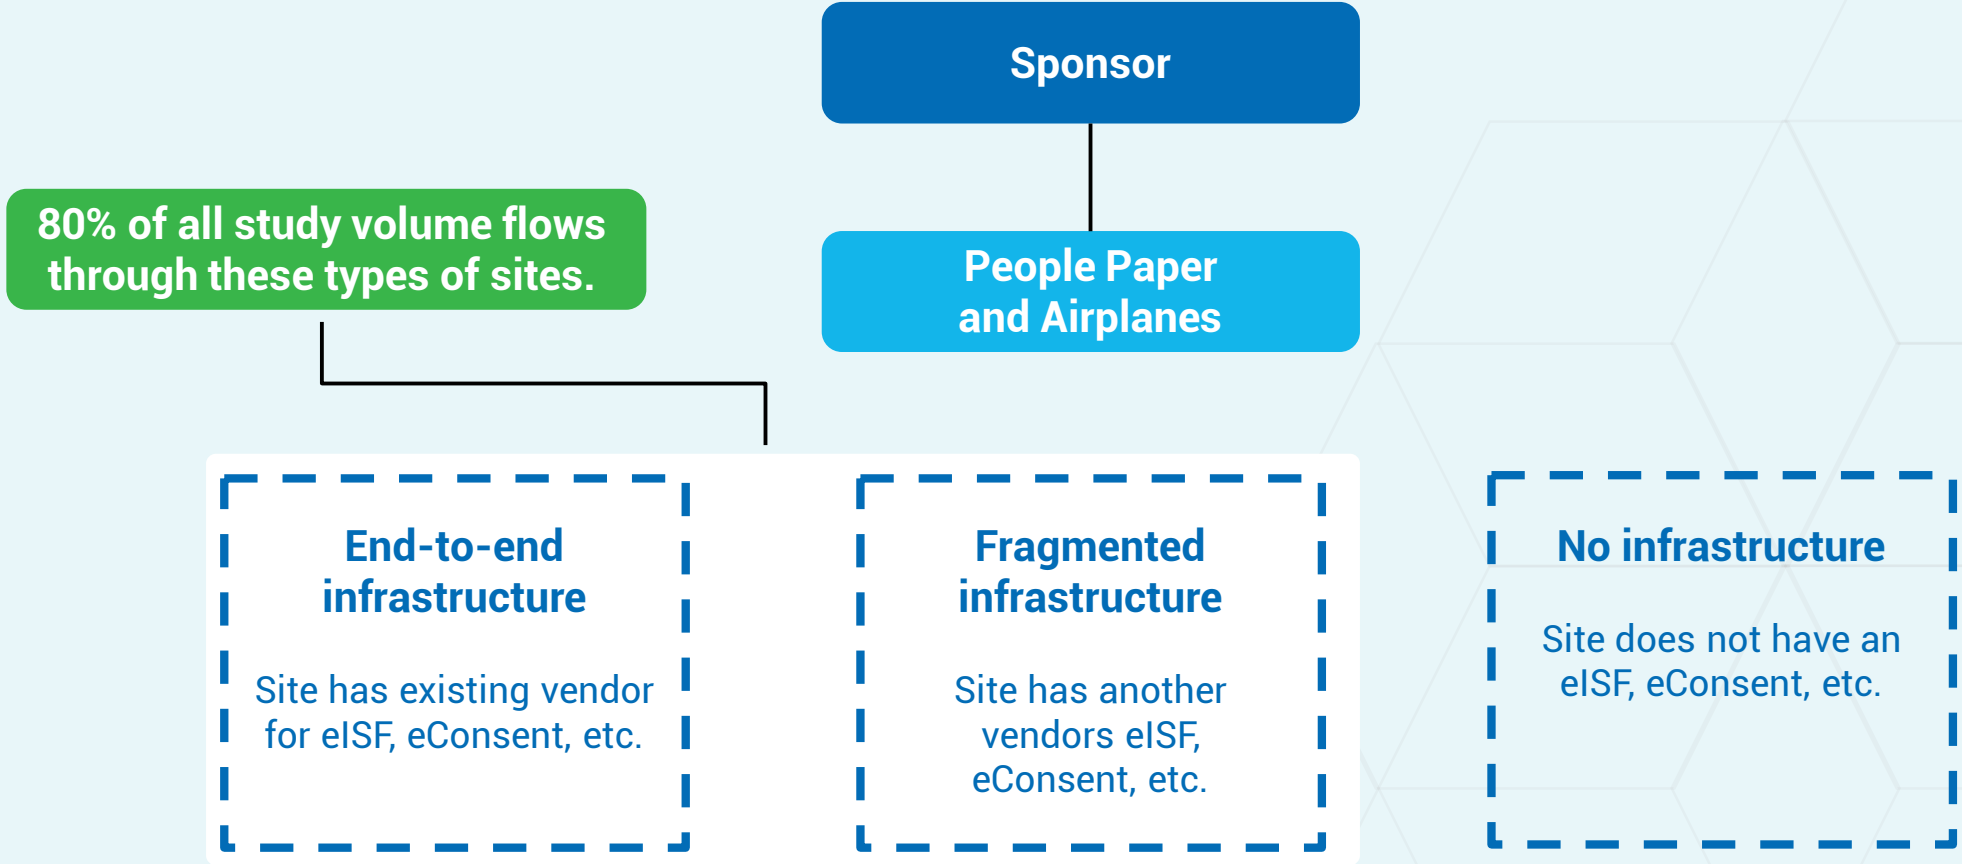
Sponsor

People Paper and Airplanes

80% of all study volume flows through these types of sites.

End-to-end infrastructure

Site has existing vendor for eISF, eConsent, etc.

Fragmented infrastructure

Site has another vendors eISF, eConsent, etc.

No infrastructure

Site does not have an eISF, eConsent, etc.